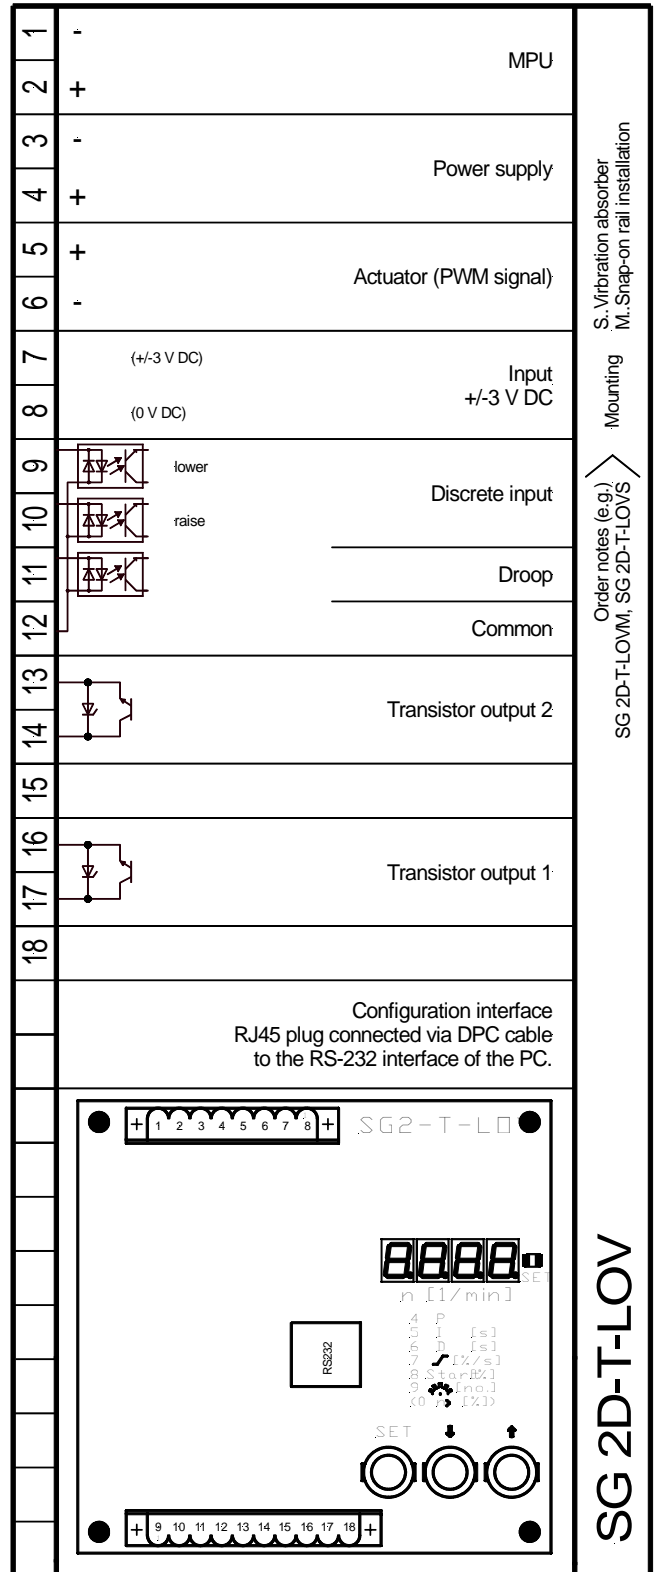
1 -
2 +
MPU

3 -
4 +
Power supply

5 +
6 -
Actuator (PWM signal)

7 (+/-3 V DC)
8 (0 V DC)
Input
+/-3 V DC

9 lower
10 raise
Discrete input

11
Droop

12
Common

13
14
Transistor output 2

15

16
17
Transistor output 1

18

Configuration interface
RJ45 plug connected via DPC cable
to the RS-232 interface of the PC.

+ 1 2 3 4 5 6 7 8 + SG2-T-LO

8888
SET
n [1/min]
4 P
5 I [s]
6 D [s]
7 [%/s]
8 Start[%]
9 [no.]
(0 [%])

RS232

SET

+ 9 10 11 12 13 14 15 16 17 18 +

Mounting
S..Virbration absorber
M..Snap-on rail installation

Order notes (e.g.)
SG 2D-T-LOVM, SG 2D-T-LOVS

SG 2D-T-LOV